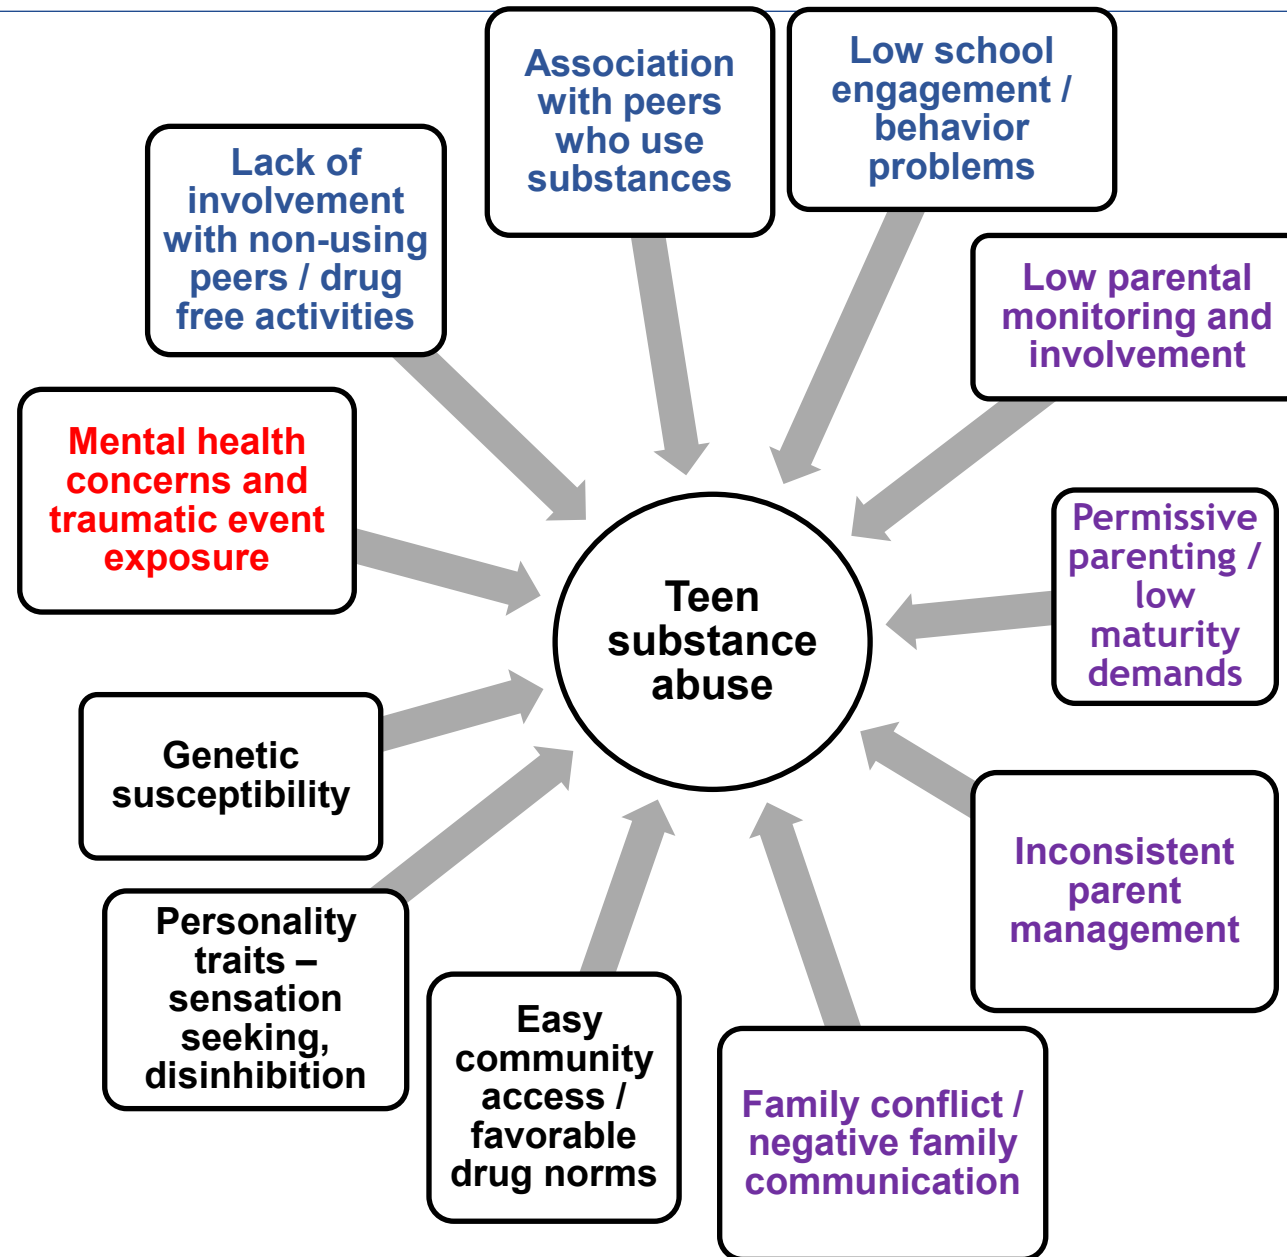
Association with peers who use substances

Low school engagement / behavior problems

Lack of involvement with non-using peers / drug free activities

Low parental monitoring and involvement

Mental health concerns and traumatic event exposure

Teen substance abuse

Permissive parenting / low maturity demands

Genetic susceptibility

Personality traits – sensation seeking, disinhibition

Inconsistent parent management

Easy community access / favorable drug norms

Family conflict / negative family communication